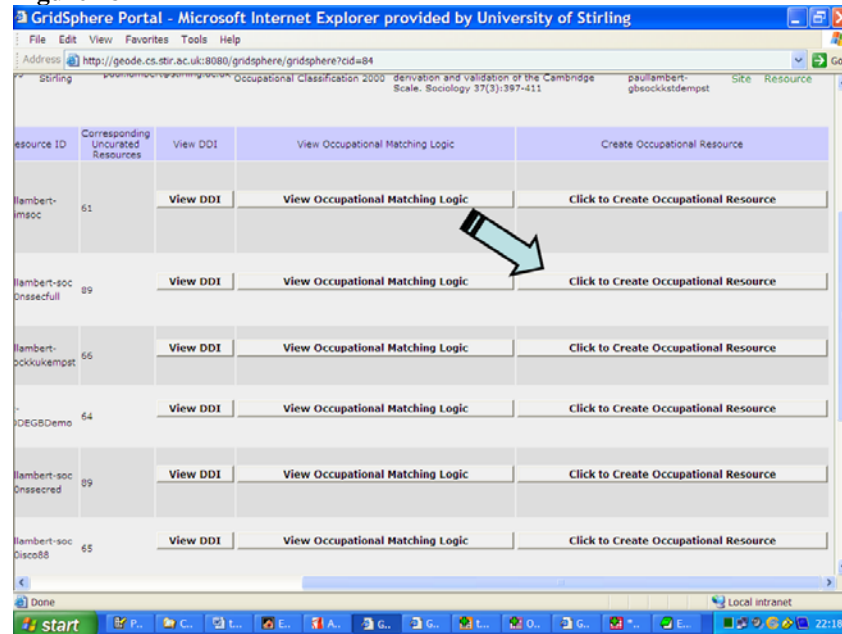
GridSphere Portal - Microsoft Internet Explorer provided by University of Stirling

File Edit View Favorites Tools Help

Address http://geode.cs.stir.ac.uk:8080/gridsphere/gridsphere?cid=84

Stirling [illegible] Occupational Classification 2000 derivation and validation of the Cambridge Scale. Sociology 37(3):397-411 paullambert-gbsockkstdempst Site Resource

| esource ID | Corresponding Uncurated Resources | View DDI | View Occupational Matching Logic | Create Occupational Resource |
|---|---|---|---|---|
| llambert-imsoc | 61 | View DDI | View Occupational Matching Logic | Click to Create Occupational Resource |
| llambert-soc 0nssecfull | 89 | View DDI | View Occupational Matching Logic | Click to Create Occupational Resource |
| llambert-ockkukempst | 66 | View DDI | View Occupational Matching Logic | Click to Create Occupational Resource |
| -DEGBDemo | 64 | View DDI | View Occupational Matching Logic | Click to Create Occupational Resource |
| llambert-soc 0nssecred | 89 | View DDI | View Occupational Matching Logic | Click to Create Occupational Resource |
| llambert-soc isco88 | 65 | View DDI | View Occupational Matching Logic | Click to Create Occupational Resource |

Done Local intranet

start P.. C.. t... E.. A.. G.. G.. t... O.. G.. *.. E.. 22:18